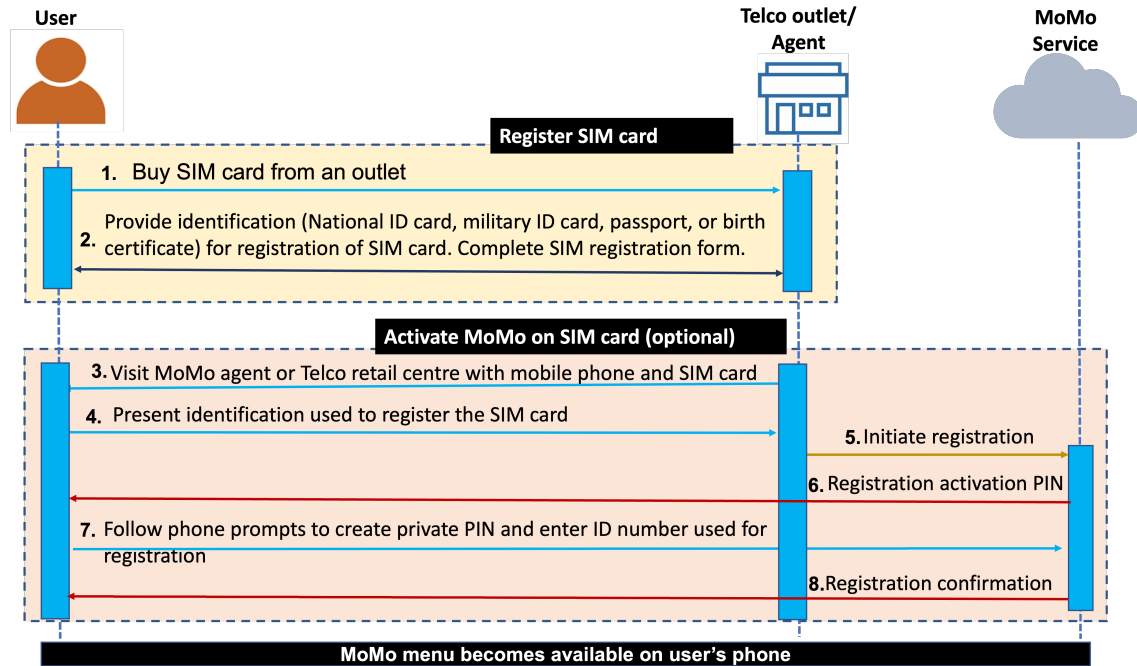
User

Telco outlet/ Agent

MoMo Service

Register SIM card

1. Buy SIM card from an outlet

2. Provide identification (National ID card, military ID card, passport, or birth certificate) for registration of SIM card. Complete SIM registration form.

Activate MoMo on SIM card (optional)

3. Visit MoMo agent or Telco retail centre with mobile phone and SIM card

4. Present identification used to register the SIM card

5. Initiate registration

6. Registration activation PIN

7. Follow phone prompts to create private PIN and enter ID number used for registration

8. Registration confirmation

MoMo menu becomes available on user's phone